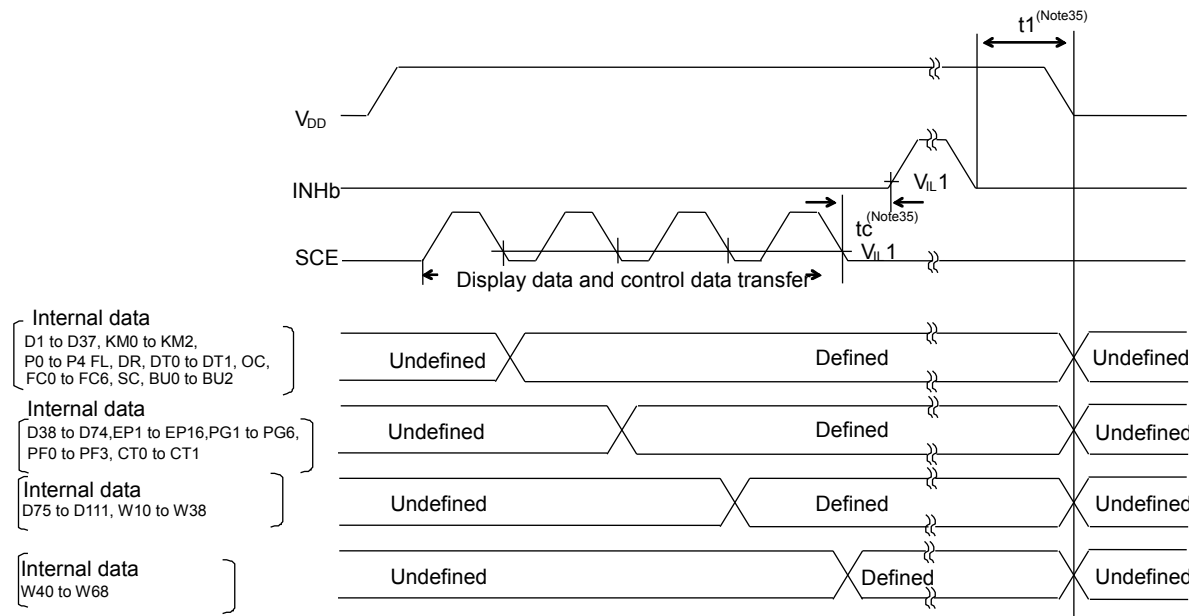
t1$^{(Note35)}$

$V_{DD}$

INHb

$V_{IL}1$

tc$^{(Note35)}$

SCE

$V_{IL}1$

Display data and control data transfer

Internal data
D1 to D37, KM0 to KM2, P0 to P4 FL, DR, DT0 to DT1, OC, FC0 to FC6, SC, BU0 to BU2

Undefined

Defined

Undefined

Internal data
D38 to D74,EP1 to EP16,PG1 to PG6, PF0 to PF3, CT0 to CT1

Undefined

Defined

Undefined

Internal data
D75 to D111, W10 to W38

Undefined

Defined

Undefined

Internal data
W40 to W68

Undefined

Defined

Undefined